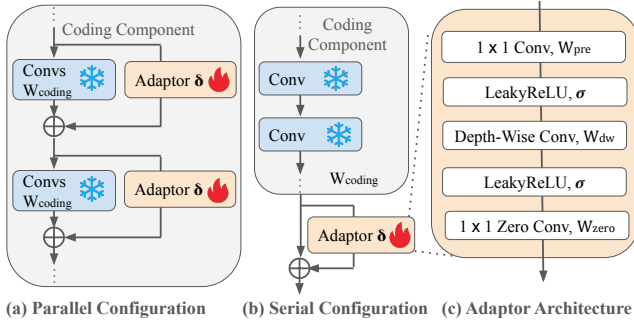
Coding Component

Convs $W_{coding}$

Adaptor $\boldsymbol{\delta}$

Convs $W_{coding}$

Adaptor $\boldsymbol{\delta}$

Coding Component

Conv

Conv

$W_{coding}$

Adaptor $\boldsymbol{\delta}$

1 x 1 Conv, $W_{pre}$

LeakyReLU, $\boldsymbol{\sigma}$

Depth-Wise Conv, $W_{dw}$

LeakyReLU, $\boldsymbol{\sigma}$

1 x 1 Zero Conv, $W_{zero}$

(a) Parallel Configuration (b) Serial Configuration (c) Adaptor Architecture